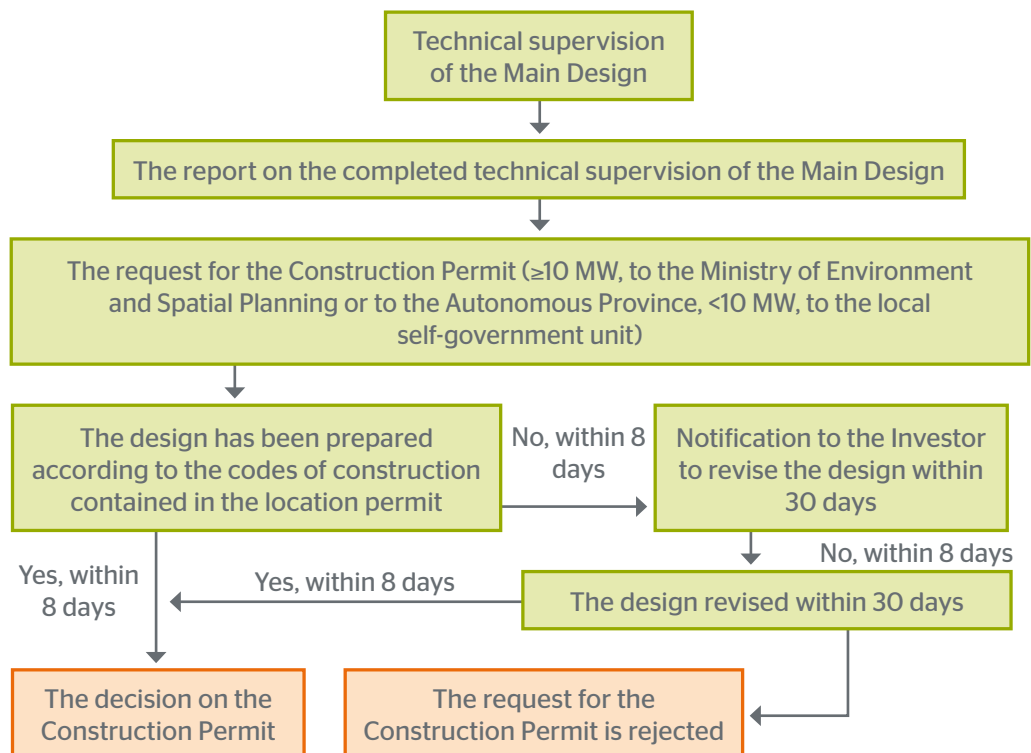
Technical supervision of the Main Design

The report on the completed technical supervision of the Main Design

The request for the Construction Permit (≥10 MW, to the Ministry of Environment and Spatial Planning or to the Autonomous Province, <10 MW, to the local self-government unit)

The design has been prepared according to the codes of construction contained in the location permit

No, within 8 days

Notification to the Investor to revise the design within 30 days

No, within 8 days

Yes, within 8 days

Yes, within 8 days

The design revised within 30 days

The decision on the Construction Permit

The request for the Construction Permit is rejected